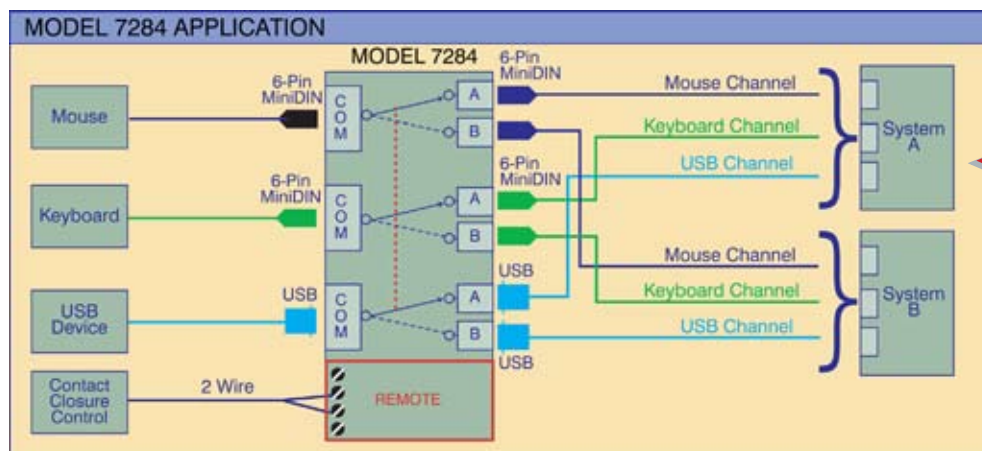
MODEL 7284 APPLICATION

MODEL 7284

Mouse

6-Pin MiniDIN

COM

A

B

6-Pin MiniDIN

Mouse Channel

Keyboard Channel

USB Channel

System A

Keyboard

6-Pin MiniDIN

COM

A

B

6-Pin MiniDIN

USB Device

USB

COM

A

B

USB

USB

Mouse Channel

Keyboard Channel

USB Channel

System B

Contact Closure Control

2 Wire

REMOTE